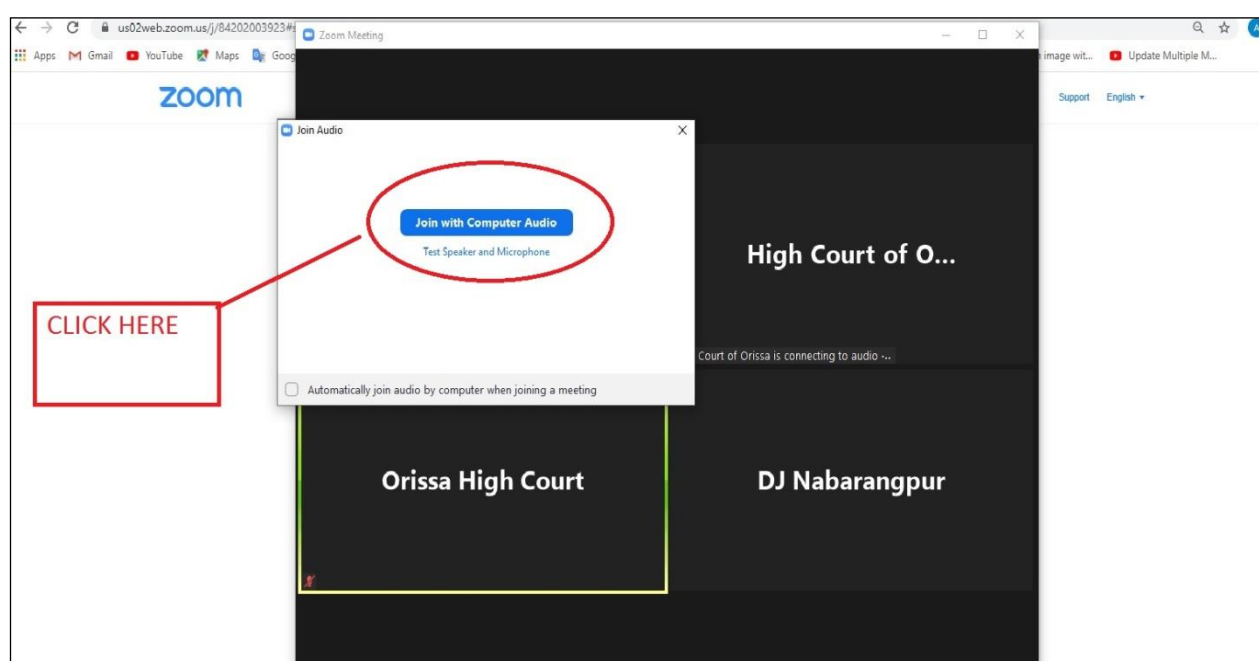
us02web.zoom.us/j/84202003923#

Apps Gmail YouTube Maps Goog

image wit... Update Multiple M...

zoom

Support English

Zoom Meeting

Join Audio

Join with Computer Audio

Test Speaker and Microphone

Automatically join audio by computer when joining a meeting

CLICK HERE

High Court of O...

Court of Orissa is connecting to audio -..

Orissa High Court

DJ Nabarangpur